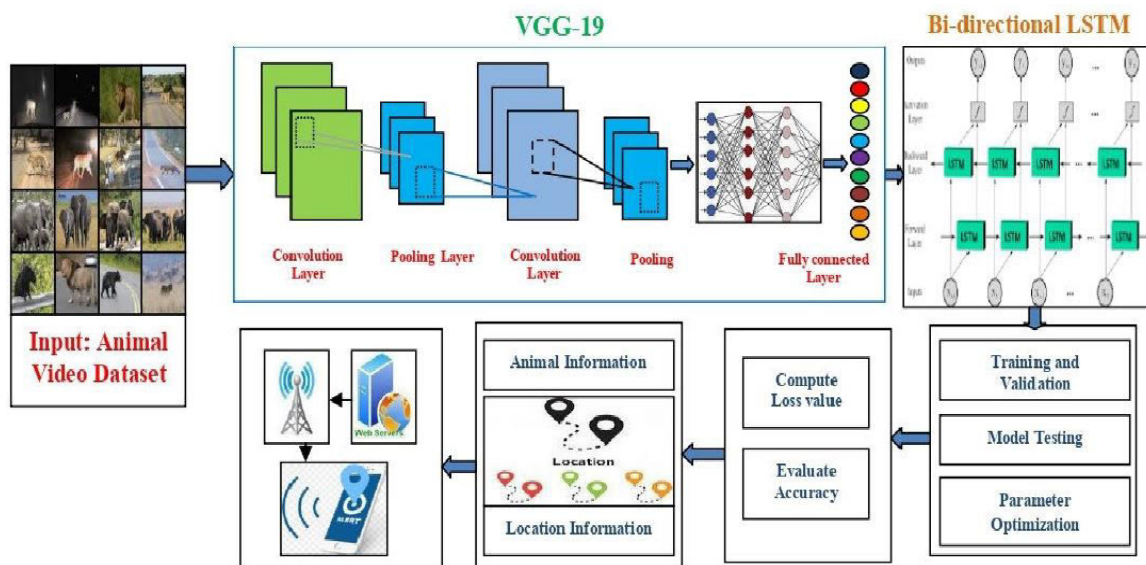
VGG-19

Bi-directional LSTM

Input: Animal Video Dataset

Convolution Layer

Pooling Layer

Convolution Layer

Pooling

Fully connected Layer

Outputs

Activation Layer

Backward Layer

LSTM LSTM LSTM LSTM

Forward Layer

LSTM LSTM LSTM LSTM

Inputs

Training and Validation

Model Testing

Parameter Optimization

Compute Loss value

Evaluate Accuracy

Animal Information

Location

Location Information

Web Servers

ALERT